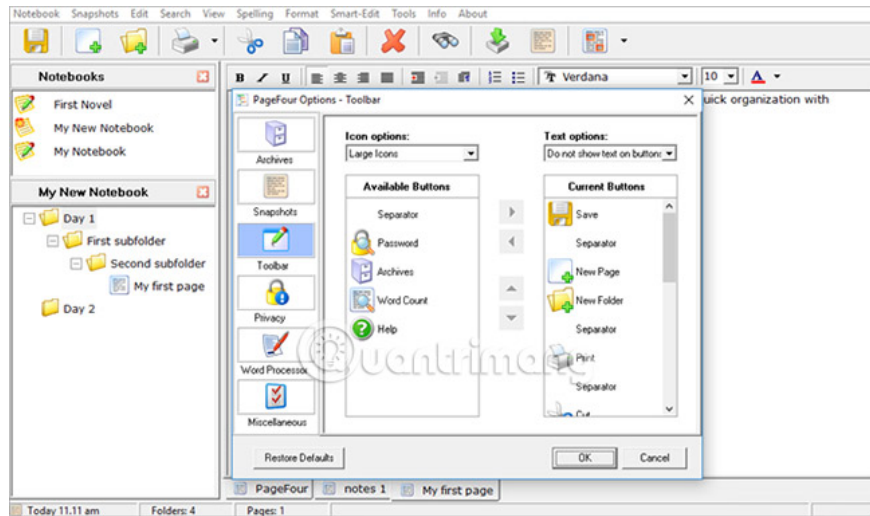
Notebook Snapshots Edit Search View Spelling Format Smart-Edit Tools Info About

Notebooks

First Novel
My New Notebook
My Notebook

My New Notebook

Day 1
First subfolder
Second subfolder
My first page
Day 2

B I U

Verdana 10

uick organization with

PageFour Options - Toolbar

Archives
Snapshots
Toolbar
Privacy
Word Processor
Miscellaneous

Icon options:
Large Icons

Text options:
Do not show text on buttons

Available Buttons
Separator
Password
Archives
Word Count
Help

Current Buttons
Save
Separator
New Page
New Folder
Separator
Print
Separator
Cut

Restore Defaults

OK
Cancel

PageFour notes 1 My first page

Today 11.11 am Folders: 4 Pages: 1

Quantrimang